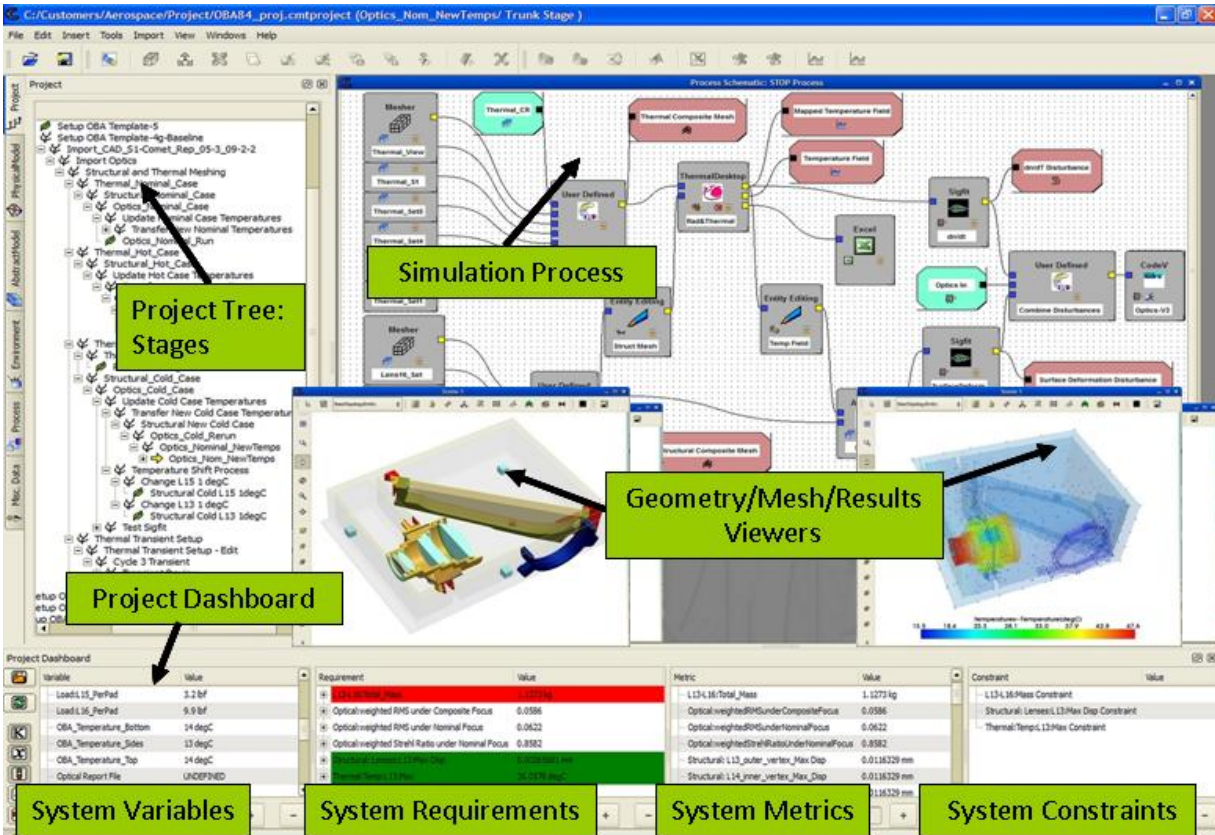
C:/Customers/Aerospace/Project/OBA84_proj.cmtproject (Optics_Nom_NewTemps/ Trunk Stage )

File Edit Insert Tools Import View Windows Help

Project

Setup OBA Template-5
Setup OBA Template-4g-Baseline
Import_CAD_S1-Comet_Rep_05-3_09-2-2
Import Optics
Structural and Thermal Meshing
Thermal_Nominal_Case
Structural_Nominal_Case
Optics_Nominal_Case
Update Nominal Case Temperatures
Transfer New Nominal Temperatures
Optics_Nominal_Run
Thermal_Hot_Case
Structural_Hot_Case
Update Hot Case Temperatures
Structural_Cold_Case
Optics_Cold_Case
Update Cold Case Temperatures
Transfer New Cold Case Temperatures
Structural New Cold Case
Optics_Cold_Rerun
Optics_Nominal_NewTemps
Optics_Nom_NewTemps
Temperature Shift Process
Change L15 1 degC
Structural Cold L15 1degC
Change L13 1 degC
Structural Cold L13 1degC
Test Sigfit
Thermal Transient Setup
Thermal Transient Setup - Edit
Cycle 3 Transient

Project Tree: Stages

Process Schematic: STOP Process

Mesher
Thermal_View
Thermal_S1
Thermal_Set0
Thermal_Set4
Thermal_CR
User Defined
Thermal Composite Mesh
Mapped Temperature Field
Temperature Field
ThermalDesktop
Rad&Thermal
Sigfit
dmdt
dmdT Disturbance
Excel
Simulation Process
Entity Editing
Struct Mesh
Temp Field
Optics In
User Defined
Combine Disturbances
CodeV
Optics-V3
Mesher
Lens16_Set
Surface Deformation Disturbance
Structural Composite Mesh

Geometry/Mesh/Results Viewers

Project Dashboard

Project Dashboard

| Variable | Value |
|---|---|
| Load:L15_PerPad | 3.2 lbf |
| Load:L16_PerPad | 9.9 lbf |
| OBA_Temperature_Bottom | 14 degC |
| OBA_Temperature_Sides | 13 degC |
| OBA_Temperature_Top | 14 degC |
| Optical Report File | UNDEFINED |

| Requirement | Value |
|---|---|
| L13-16:Total_Mass | 1.1273 kg |
| Optical:weighted RMS under Composite Focus | 0.0586 |
| Optical:weighted RMS under Nominal Focus | 0.0622 |
| Optical:weighted Strehl Ratio under Nominal Focus | 0.8582 |
| Structural: Lenses:L13 Max Disp | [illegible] |
| Thermal:Temp:L13 Max | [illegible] |

| Metric | Value |
|---|---|
| L13-L16:Total_Mass | 1.1273 kg |
| Optical:weightedRMSunderCompositeFocus | 0.0586 |
| Optical:weightedRMSunderNominalFocus | 0.0622 |
| Optical:weightedStrehlRatioUnderNominalFocus | 0.8582 |
| Structural: L13_outer_vertex_Max_Disp | 0.0116329 mm |
| Structural: L14_inner_vertex_Max_Disp | 0.0116329 mm |

| Constraint | Value |
|---|---|
| L13-L16:Mass Constraint | |
| Structural: Lenses:L13:Max Disp Constraint | |
| Thermal:Temp:L13:Max Constraint | |

System Variables
System Requirements
System Metrics
System Constraints